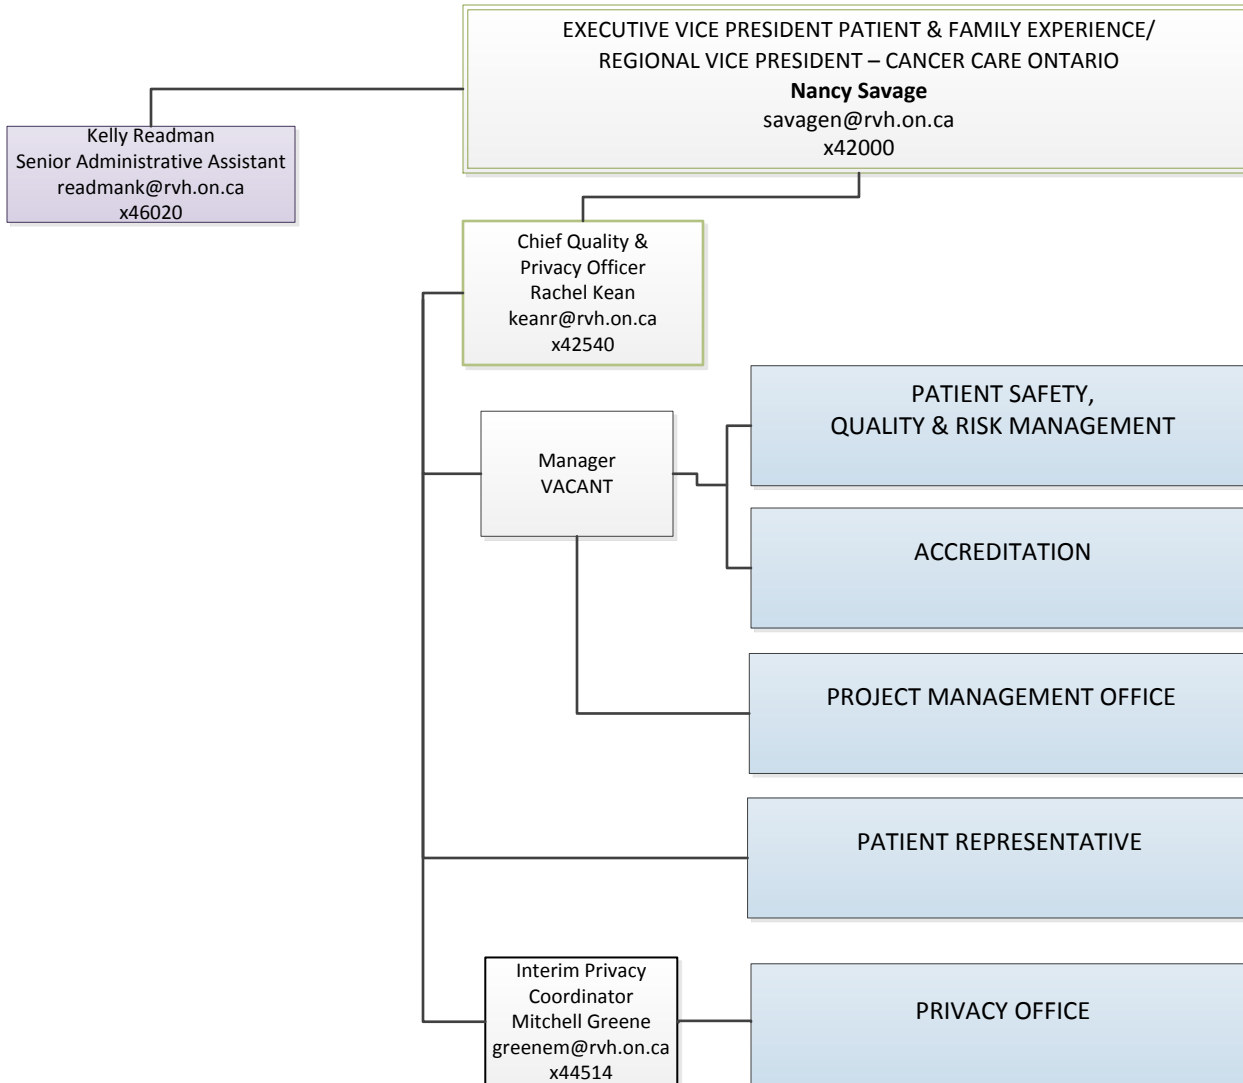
EXECUTIVE VICE PRESIDENT PATIENT & FAMILY EXPERIENCE/
REGIONAL VICE PRESIDENT – CANCER CARE ONTARIO
**Nancy Savage**
savagen@rvh.on.ca
x42000

Kelly Readman
Senior Administrative Assistant
readmank@rvh.on.ca
x46020

Chief Quality & Privacy Officer
Rachel Kean
keanr@rvh.on.ca
x42540

Manager
VACANT

PATIENT SAFETY, QUALITY & RISK MANAGEMENT

ACCREDITATION

PROJECT MANAGEMENT OFFICE

PATIENT REPRESENTATIVE

Interim Privacy Coordinator
Mitchell Greene
greenem@rvh.on.ca
x44514

PRIVACY OFFICE